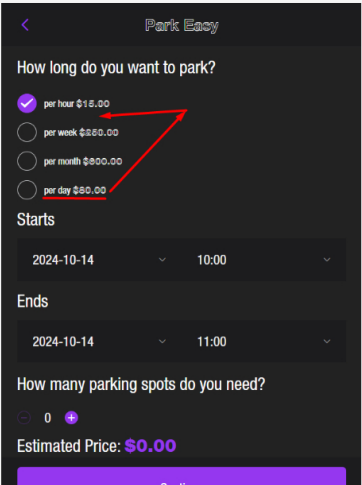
<
Park Easy

How long do you want to park?

per hour $15.00

per week $250.00

per month $600.00

per day $80.00

Starts

2024-10-14

10:00

Ends

2024-10-14

11:00

How many parking spots do you need?

−
0
+

Estimated Price: $0.00

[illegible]